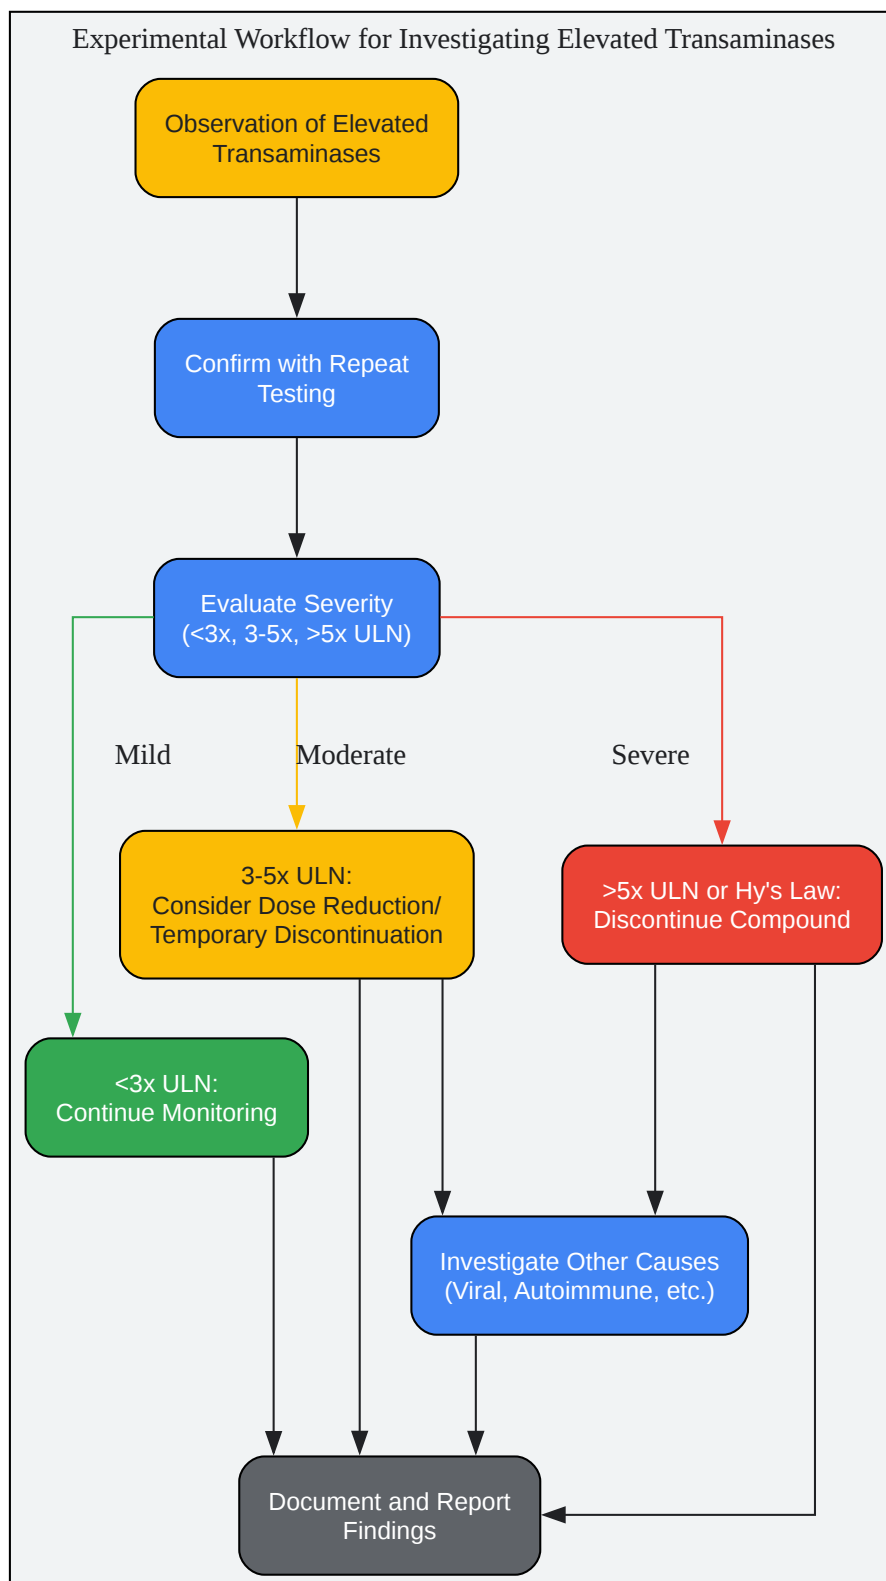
Experimental Workflow for Investigating Elevated Transaminases

Observation of Elevated Transaminases

Confirm with Repeat Testing

Evaluate Severity (<3x, 3-5x, >5x ULN)

Mild

Moderate

Severe

3-5x ULN: Consider Dose Reduction/ Temporary Discontinuation

>5x ULN or Hy's Law: Discontinue Compound

<3x ULN: Continue Monitoring

Investigate Other Causes (Viral, Autoimmune, etc.)

Document and Report Findings